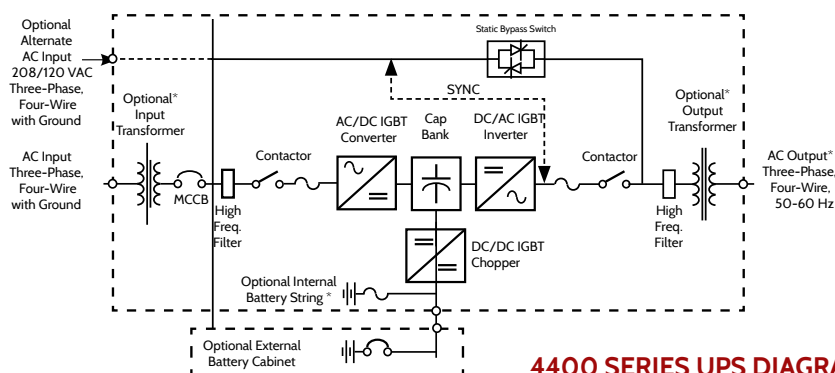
Optional Alternate AC Input 208/120 VAC Three-Phase, Four-Wire with Ground

Static Bypass Switch

SYNC

Optional* Input Transformer

AC/DC IGBT Converter

Cap Bank

DC/AC IGBT Inverter

Optional* Output Transformer

AC Input Three-Phase, Four-Wire with Ground

MCCB

Contactor

High Freq. Filter

Contactor

High Freq. Filter

AC Output* Three-Phase, Four-Wire, 50-60 Hz

DC/DC IGBT Chopper

Optional Internal Battery String *

Optional External Battery Cabinet

4400 SERIES UPS DIAGRA